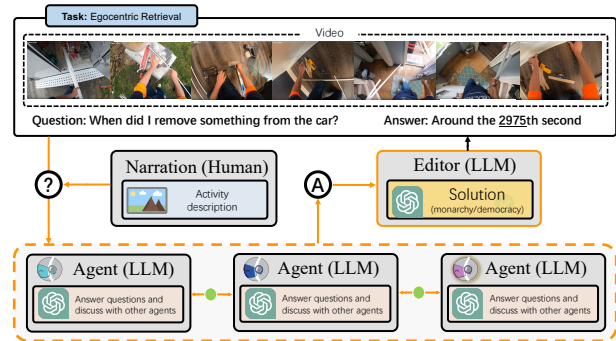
Task: Egocentric Retrieval

Video

Question: When did I remove something from the car?

Answer: Around the 2975th second

?

Narration (Human)

Activity description

A

Editor (LLM)

Solution (monarchy/democracy)

Agent (LLM)

Answer questions and discuss with other agents

Agent (LLM)

Answer questions and discuss with other agents

Agent (LLM)

Answer questions and discuss with other agents